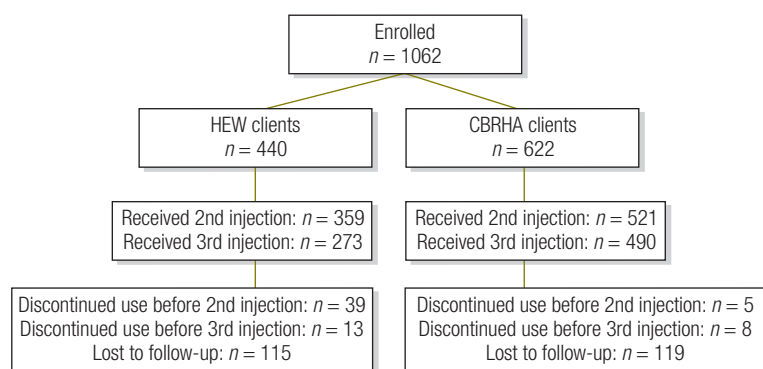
Enrolled
$n = 1062$

HEW clients
$n = 440$

Received 2nd injection: $n = 359$
Received 3rd injection: $n = 273$

Discontinued use before 2nd injection: $n = 39$
Discontinued use before 3rd injection: $n = 13$
Lost to follow-up: $n = 115$

CBRHA clients
$n = 622$

Received 2nd injection: $n = 521$
Received 3rd injection: $n = 490$

Discontinued use before 2nd injection: $n = 5$
Discontinued use before 3rd injection: $n = 8$
Lost to follow-up: $n = 119$